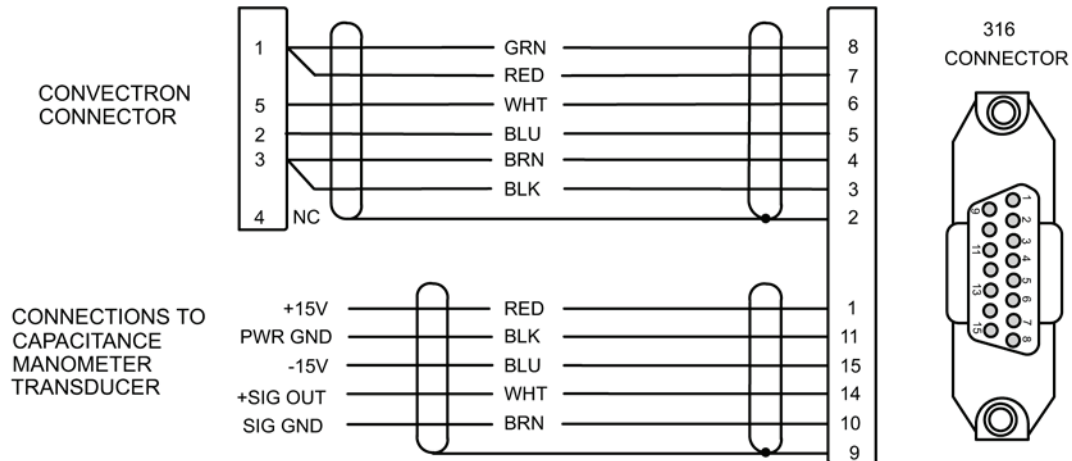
CONVECTRON CONNECTOR

1
5
2
3
4 NC

GRN
RED
WHT
BLU
BRN
BLK

8
7
6
5
4
3
2

CONNECTIONS TO CAPACITANCE MANOMETER TRANSDUCER

+15V
PWR GND
-15V
+SIG OUT
SIG GND

RED
BLK
BLU
WHT
BRN

1
11
15
14
10
9

316 CONNECTOR

1
2
3
4
5
6
7
8
9
11
13
15